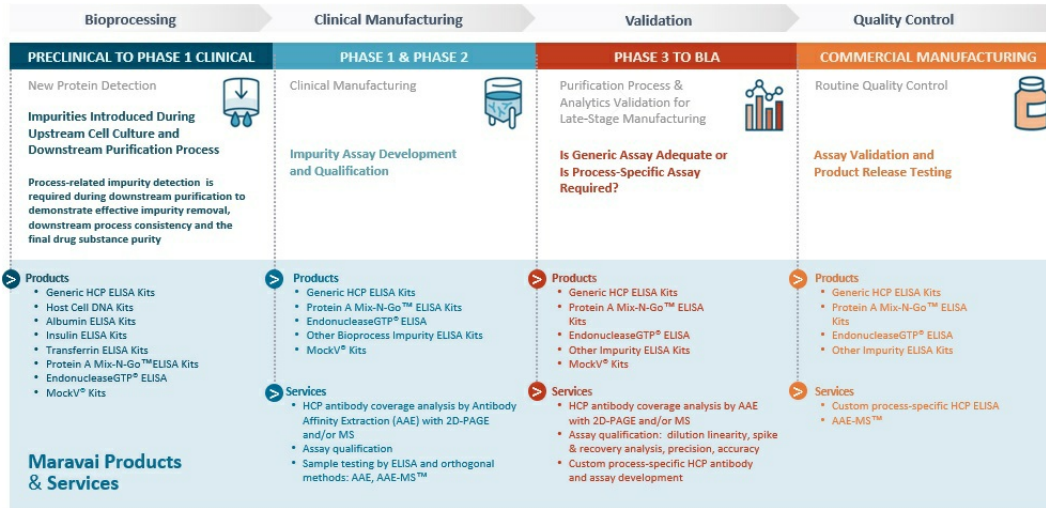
Bioprocessing

PRECLINICAL TO PHASE 1 CLINICAL

New Protein Detection

Impurities Introduced During Upstream Cell Culture and Downstream Purification Process

Process-related impurity detection is required during downstream purification to demonstrate effective impurity removal, downstream process consistency and the final drug substance purity

Products
- Generic HCP ELISA Kits
- Host Cell DNA Kits
- Albumin ELISA Kits
- Insulin ELISA Kits
- Transferrin ELISA Kits
- Protein A Mix-N-Go™ELISA Kits
- EndonucleaseGTP® ELISA
- MockV® Kits

Maravai Products & Services

Clinical Manufacturing

PHASE 1 & PHASE 2

Clinical Manufacturing

Impurity Assay Development and Qualification

Products
- Generic HCP ELISA Kits
- Protein A Mix-N-Go™ ELISA Kits
- EndonucleaseGTP® ELISA
- Other Bioprocess Impurity ELISA Kits
- MockV® Kits

Services
- HCP antibody coverage analysis by Antibody Affinity Extraction (AAE) with 2D-PAGE and/or MS
- Assay qualification
- Sample testing by ELISA and orthogonal methods: AAE, AAE-MS™

Validation

PHASE 3 TO BLA

Purification Process & Analytics Validation for Late-Stage Manufacturing

Is Generic Assay Adequate or Is Process-Specific Assay Required?

Products
- Generic HCP ELISA Kits
- Protein A Mix-N-Go™ ELISA Kits
- EndonucleaseGTP® ELISA
- Other Impurity ELISA Kits
- MockV® Kits

Services
- HCP antibody coverage analysis by AAE with 2D-PAGE and/or MS
- Assay qualification: dilution linearity, spike & recovery analysis, precision, accuracy
- Custom process-specific HCP antibody and assay development

Quality Control

COMMERCIAL MANUFACTURING

Routine Quality Control

Assay Validation and Product Release Testing

Products
- Generic HCP ELISA Kits
- Protein A Mix-N-Go™ ELISA Kits
- EndonucleaseGTP® ELISA
- Other Impurity ELISA Kits

Services
- Custom process-specific HCP ELISA
- AAE-MS™